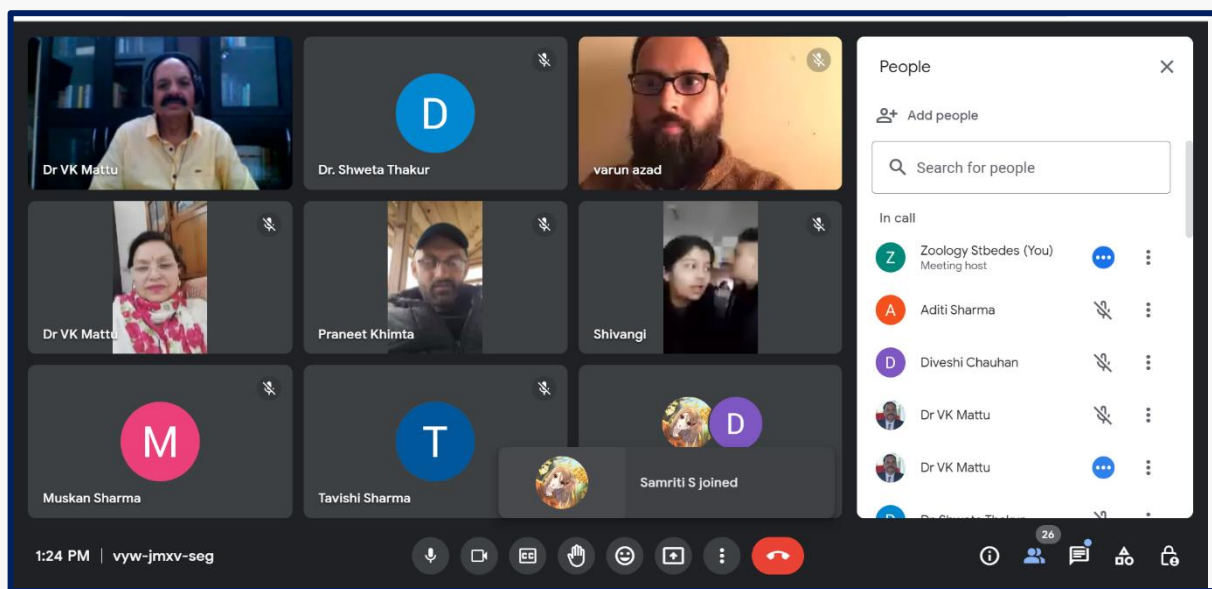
Dr VK Mattu

D

Dr. Shweta Thakur

varun azad

Dr VK Mattu

Praneet Khimta

Shivangi

M

Muskan Sharma

T

Tavishi Sharma

D

Samriti S joined

People

Add people

Search for people

In call

Z Zoology Stbedes (You)
Meeting host

A Aditi Sharma

D Diveshi Chauhan

Dr VK Mattu

Dr VK Mattu

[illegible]

1:24 PM | vyw-jmxv-seg

26